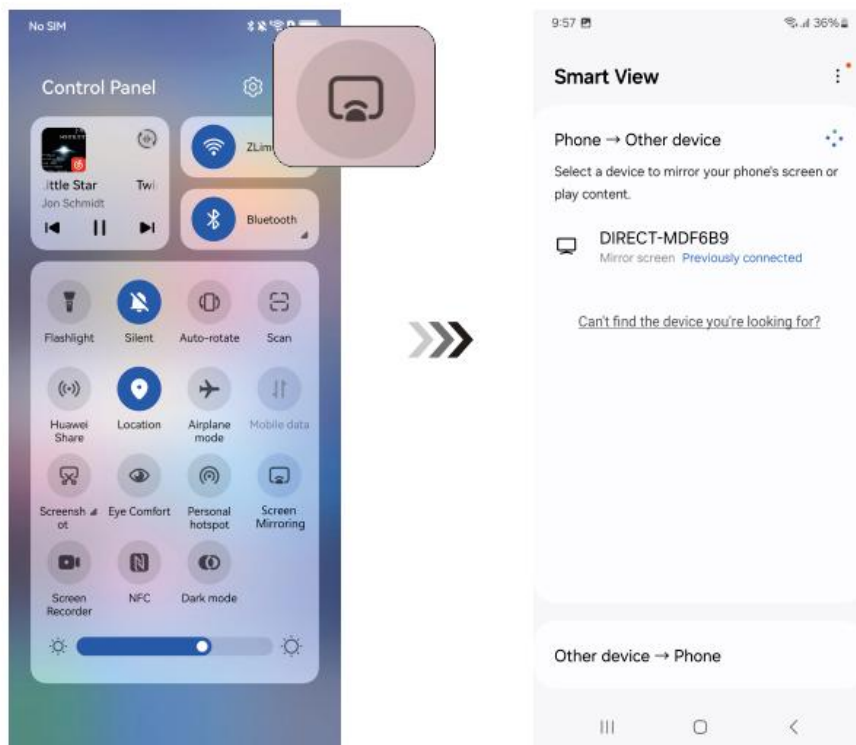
No SIM

Control Panel

ittle Star
Jon Schmidt

Twi

ZLim

Bluetooth

Flashlight
Silent
Auto-rotate
Scan

Huawei Share
Location
Airplane mode
Mobile data

Screenshot
Eye Comfort
Personal hotspot
Screen Mirroring

Screen Recorder
NFC
Dark mode

9:57
36%

Smart View

Phone → Other device

Select a device to mirror your phone's screen or play content.

DIRECT-MDF6B9
Mirror screen Previously connected

Can't find the device you're looking for?

Other device → Phone